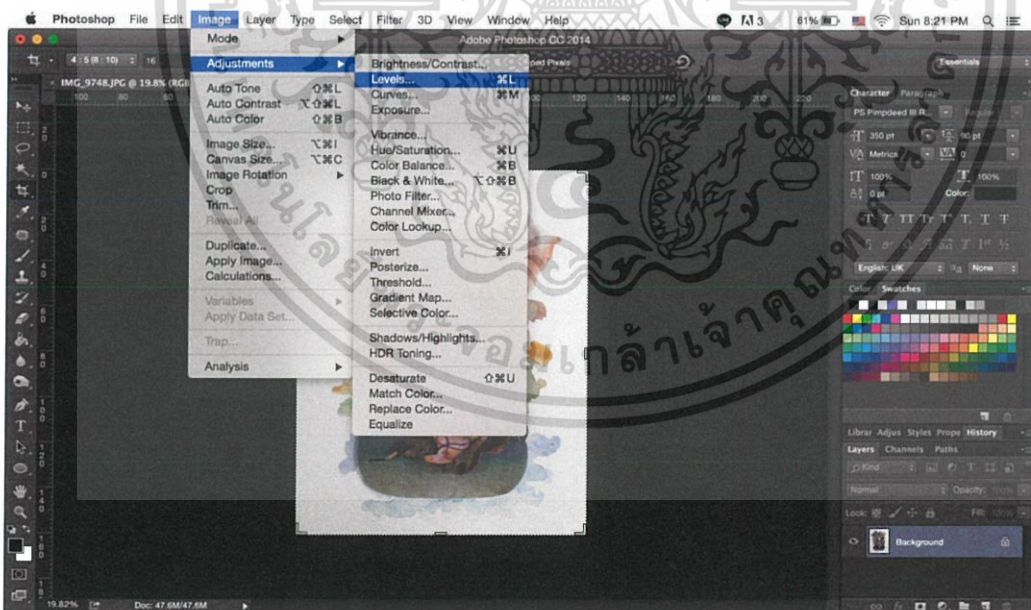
Photoshop File Edit Image Layer Type Select Filter 3D View Window Help

A 3 61% Sun 8:21 PM

Adobe Photoshop CC 2014

4 : 5 (8 : 10) 16

IMG_9748.JPG @ 19.8% (RGB

Essentials

Mode

Adjustments

Auto Tone ⇧⌘L
Auto Contrast ⌥⇧⌘L
Auto Color ⇧⌘B

Image Size... ⌥⌘I
Canvas Size... ⌥⌘C
Image Rotation
Crop
Trim...
Reveal All

Duplicate...
Apply Image...
Calculations...

Variables
Apply Data Set...

Trap...

Analysis

Brightness/Contrast...
Levels... ⌘L
Curves... ⌘M
Exposure...

Vibrance...
Hue/Saturation... ⌘U
Color Balance... ⌘B
Black & White... ⌥⇧⌘B
Photo Filter...
Channel Mixer...
Color Lookup...

Invert ⌘I
Posterize...
Threshold...
Gradient Map...
Selective Color...

Shadows/Highlights...
HDR Toning...

Desaturate ⇧⌘U
Match Color...
Replace Color...
Equalize

Character Paragraph
PS Pimpdeed III R...
350 pt 90 pt
Metrics 0
100% 100%
0 pt Color:
English: UK None

Color Swatches

Librar Adjus Styles Prope History
Layers Channels Paths
Kind
Normal Opacity: 100%
Lock: Fill: 100%
Background

19.82% Doc: 47.6M/47.6M

มหาวิทยาลัยเทคโนโลยีพระจอมเกล้าเจ้าคุณทหารลาดกระบัง